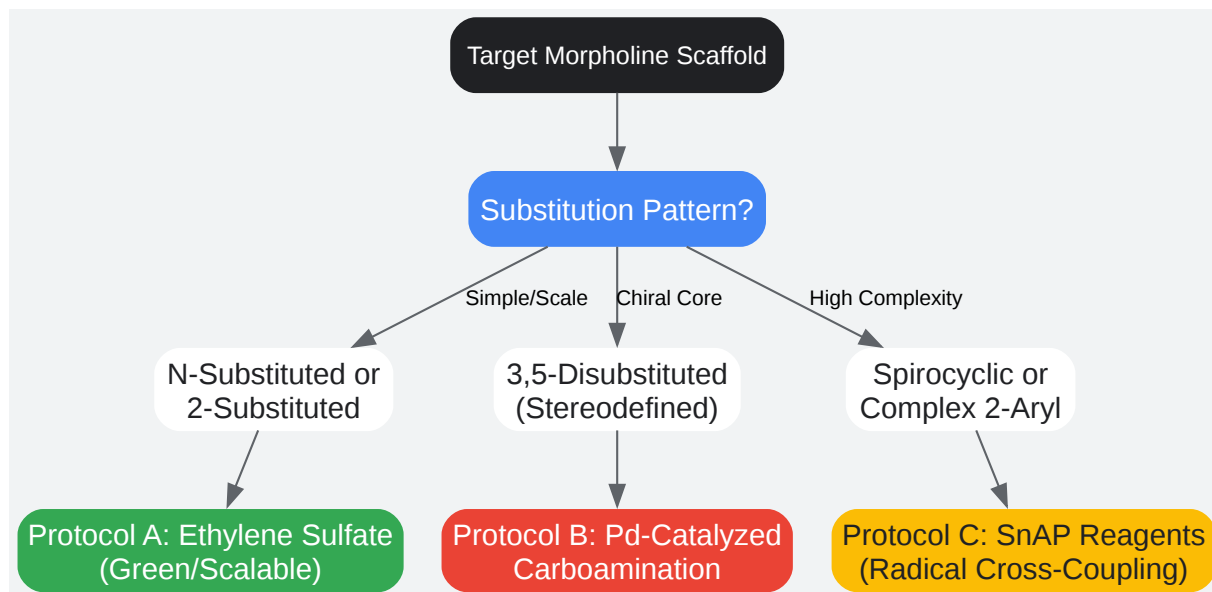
Target Morpholine Scaffold

Substitution Pattern?

Simple/Scale

Chiral Core

High Complexity

N-Substituted or 2-Substituted

3,5-Disubstituted (Stereodefined)

Spirocyclic or Complex 2-Aryl

Protocol A: Ethylene Sulfate (Green/Scalable)

Protocol B: Pd-Catalyzed Carboamination

Protocol C: SnAP Reagents (Radical Cross-Coupling)